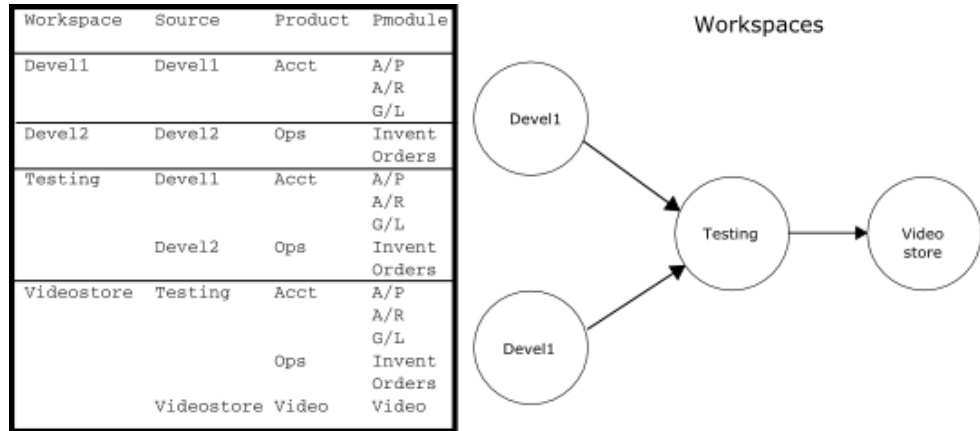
| Workspace | Source | Product | Pmodule |
|---|---|---|---|
| Devel1 | Devel1 | Acct | A/P<br>A/R<br>G/L |
| Devel2 | Devel2 | Ops | Invent<br>Orders |
| Testing | Devel1 | Acct | A/P<br>A/R<br>G/L |
| | Devel2 | Ops | Invent<br>Orders |
| Videostore | Testing | Acct | A/P<br>A/R<br>G/L |
| | | Ops | Invent<br>Orders |
| | Videostore | Video | Video |

Workspaces

Devel1

Testing

Video store

Devel1